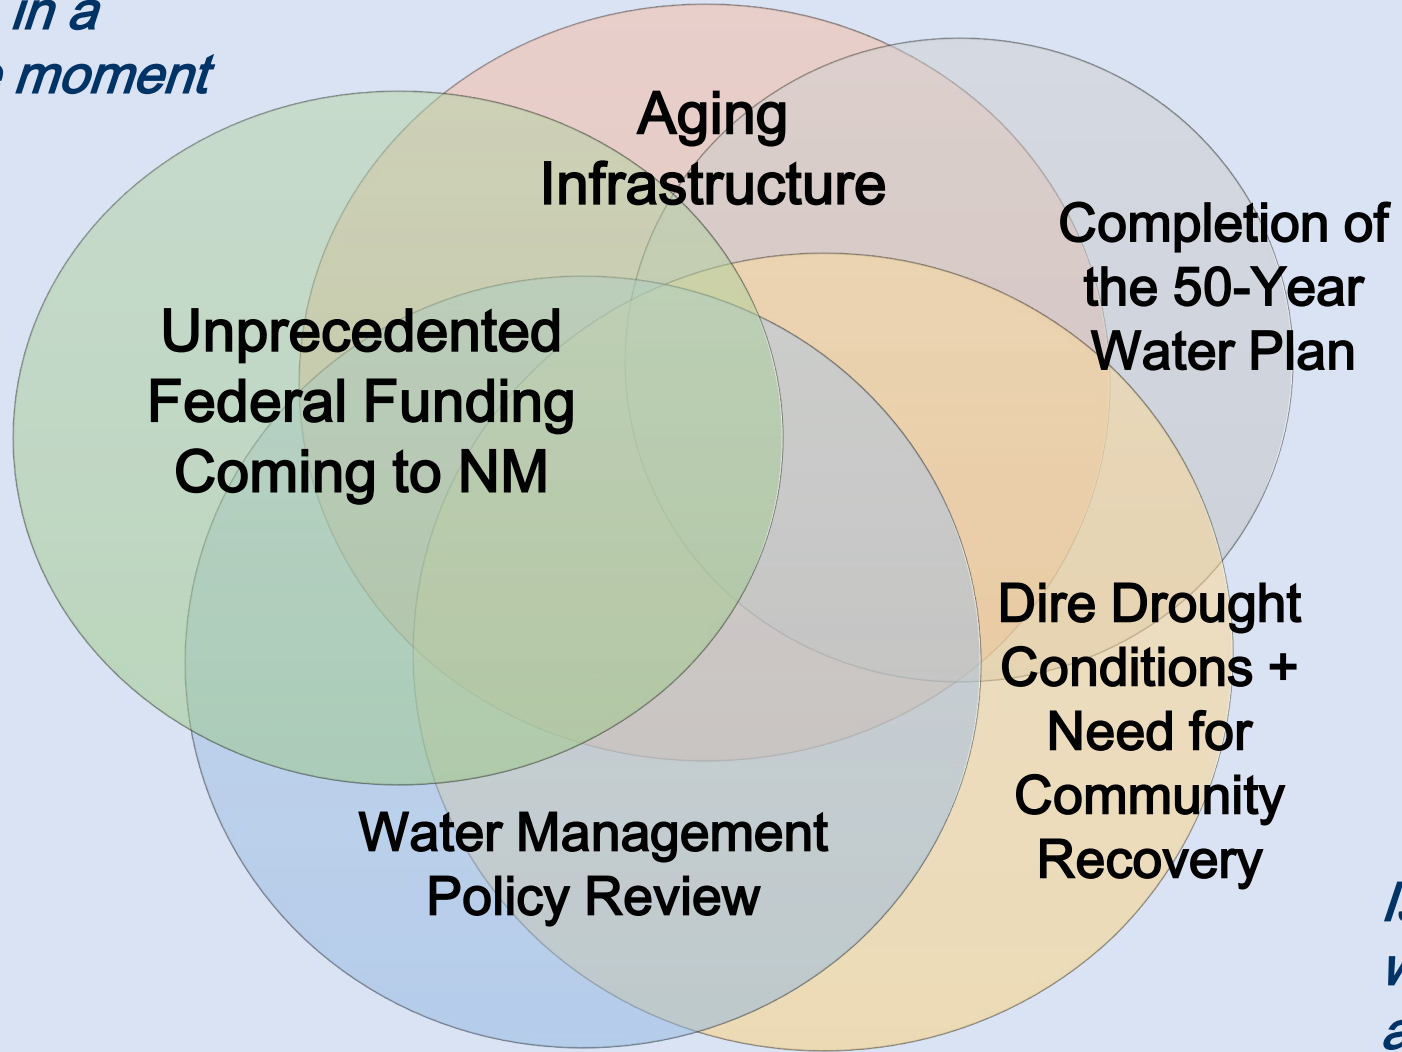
in a
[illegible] moment

Aging Infrastructure

Completion of the 50-Year Water Plan

Unprecedented Federal Funding Coming to NM

Dire Drought Conditions + Need for Community Recovery

Water Management Policy Review

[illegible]